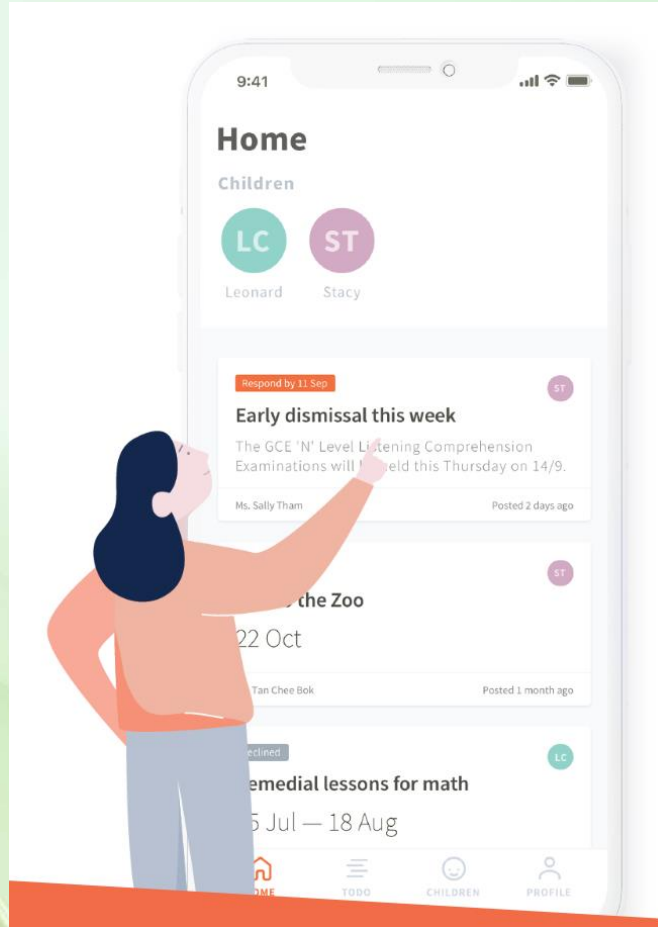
9:41

Home

Children

LC
Leonard

ST
Stacy

Respond by 11 Sep

ST

Early dismissal this week

The GCE 'N' Level Listening Comprehension Examinations will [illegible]eld this Thursday on 14/9.

Ms. Sally Tham

Posted 2 days ago

ST

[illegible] the Zoo

22 Oct

Tan Chee Bok

Posted 1 month ago

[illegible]eclined

LC

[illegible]emedial lessons for math

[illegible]5 Jul — 18 Aug

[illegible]OME

TODO

CHILDREN

PROFILE